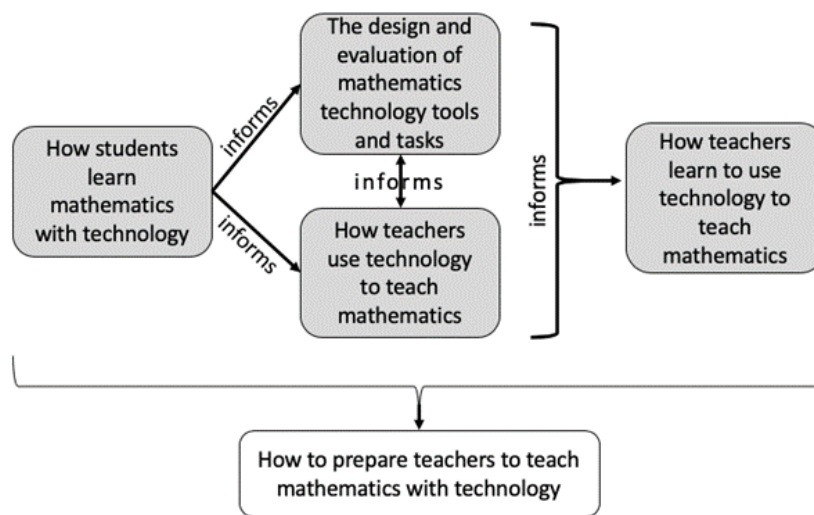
How students learn mathematics with technology

informs

informs

The design and evaluation of mathematics technology tools and tasks

informs

How teachers use technology to teach mathematics

informs

How teachers learn to use technology to teach mathematics

How to prepare teachers to teach mathematics with technology